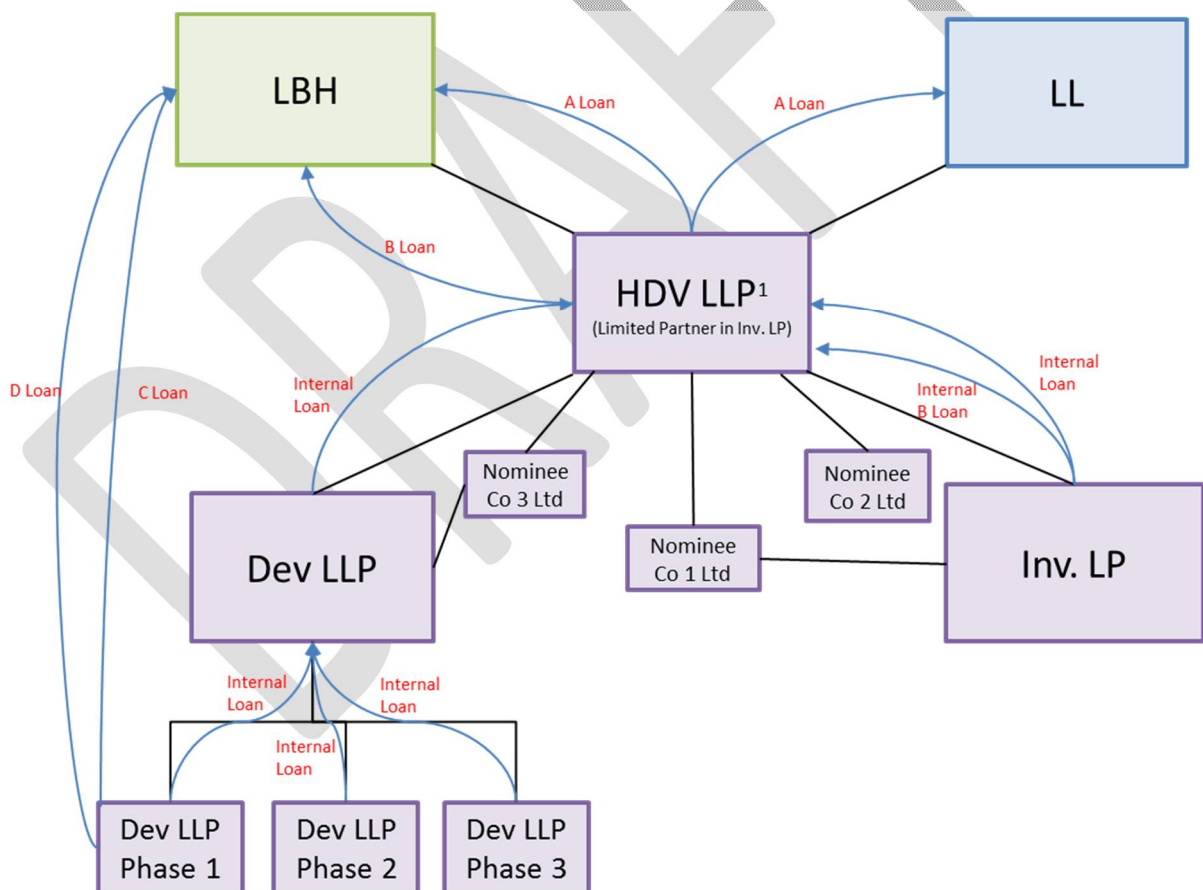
LBH

A Loan

A Loan

LL

B Loan

HDV LLP$^1$
(Limited Partner in Inv. LP)

Internal Loan

Internal B Loan

D Loan

C Loan

Internal Loan

Nominee Co 3 Ltd

Nominee Co 2 Ltd

Dev LLP

Nominee Co 1 Ltd

Inv. LP

Internal Loan

Internal Loan

Internal Loan

Dev LLP Phase 1

Dev LLP Phase 2

Dev LLP Phase 3

DRAFT